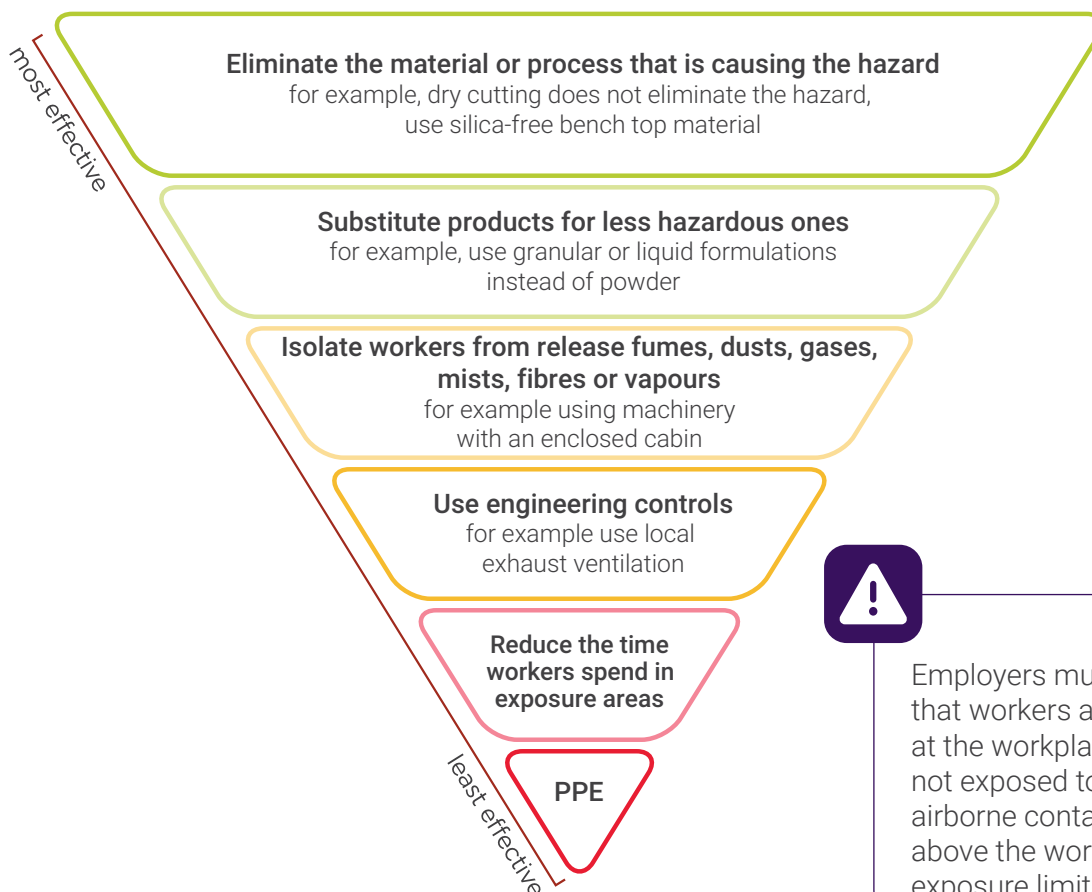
most effective

Eliminate the material or process that is causing the hazard
for example, dry cutting does not eliminate the hazard, use silica-free bench top material

Substitute products for less hazardous ones
for example, use granular or liquid formulations instead of powder

Isolate workers from release fumes, dusts, gases, mists, fibres or vapours
for example using machinery with an enclosed cabin

Use engineering controls
for example use local exhaust ventilation

Reduce the time workers spend in exposure areas

PPE

least effective

Employers mu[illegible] that workers a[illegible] at the workpla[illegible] not exposed to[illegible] airborne conta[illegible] above the wor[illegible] exposure limit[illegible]